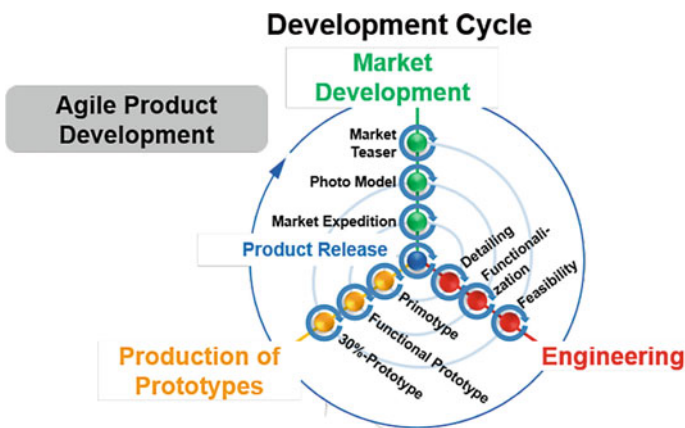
Development Cycle

Market Development

Agile Product Development

Market Teaser

Photo Model

Market Expedition

Product Release

Detailing

Functionalization

Feasibility

Primotype

Functional Prototype

30%-Prototype

Production of Prototypes

Engineering